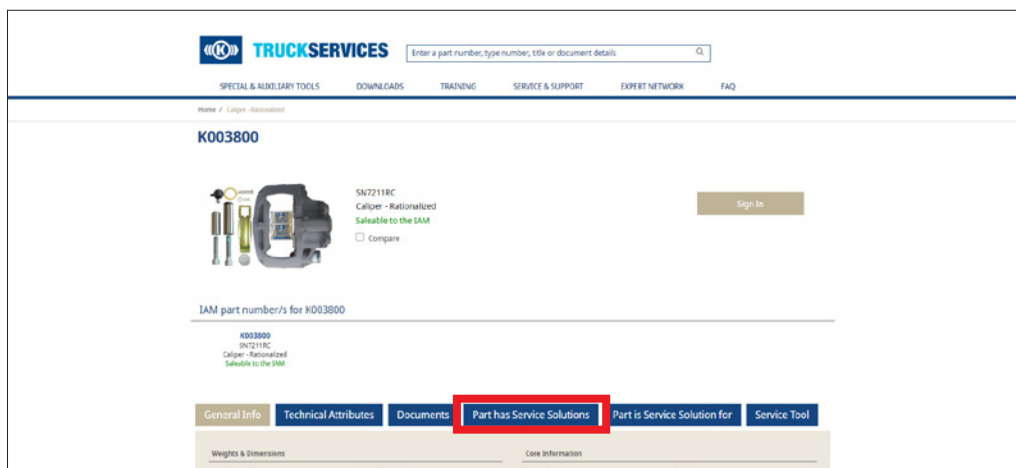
TRUCKSERVICES

Enter a part number, type number, title or document details

SPECIAL & AUXILIARY TOOLS
DOWNLOADS
TRAINING
SERVICE & SUPPORT
EXPERT NETWORK
FAQ

Home / Caliper - Rationalized

K003800

SN7211RC
Caliper - Rationalized
Saleable to the IAM
Compare

Sign In

IAM part number/s for K003800

K003800
SN7211RC
Caliper - Rationalized
Saleable to the IAM

General Info
Technical Attributes
Documents
Part has Service Solutions
Part is Service Solution for
Service Tool

Weights & Dimensions

Core Information